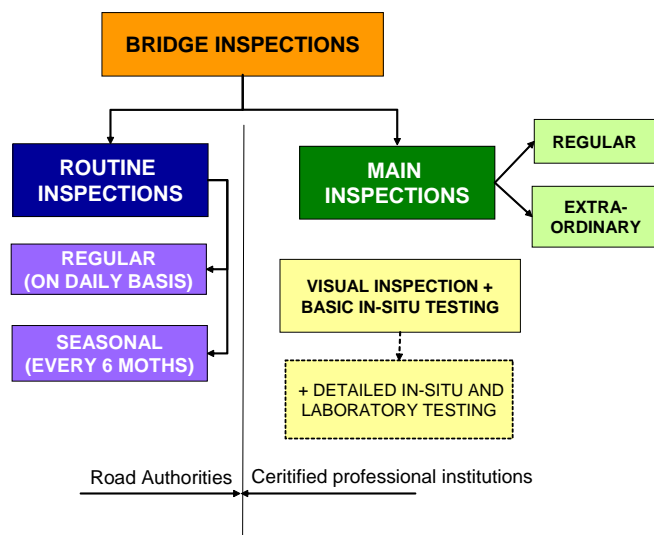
BRIDGE INSPECTIONS

ROUTINE INSPECTIONS

REGULAR (ON DAILY BASIS)

SEASONAL (EVERY 6 MOTHS)

MAIN INSPECTIONS

REGULAR

EXTRA-ORDINARY

VISUAL INSPECTION + BASIC IN-SITU TESTING

+ DETAILED IN-SITU AND LABORATORY TESTING

Road Authorities

Ceritified professional institutions